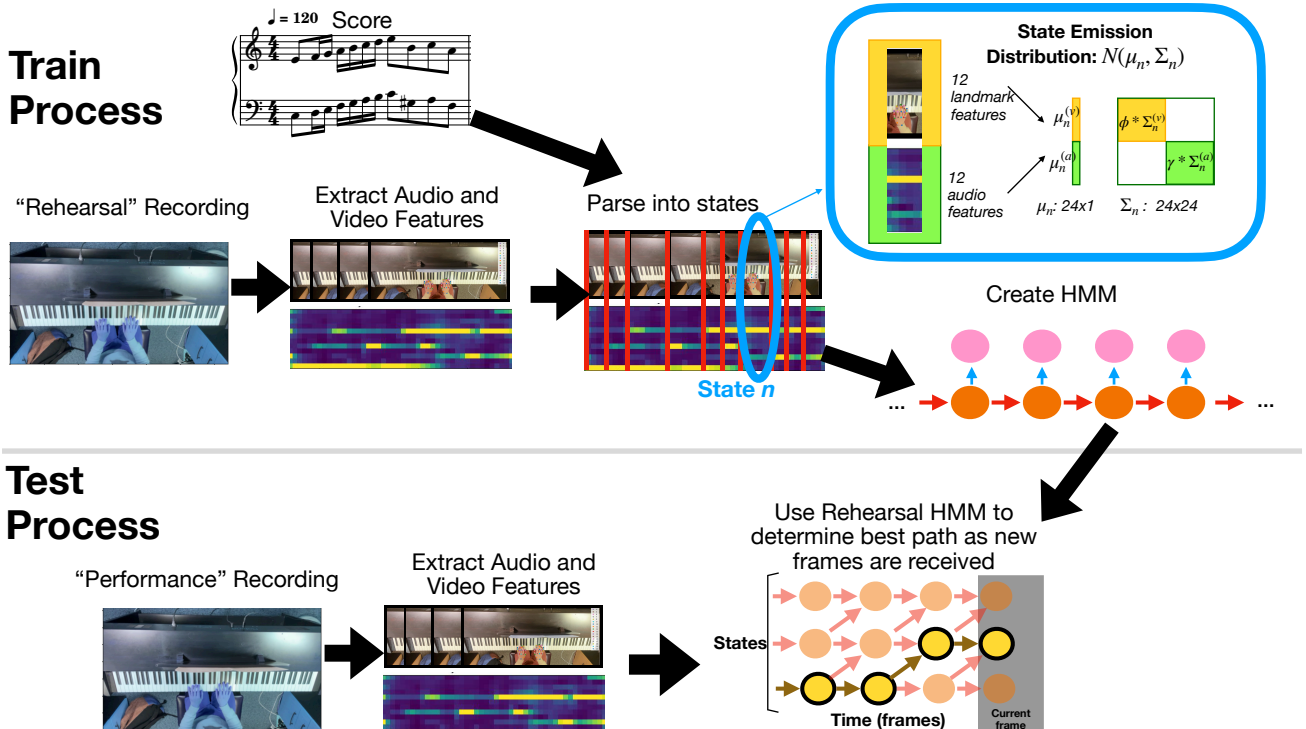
Train Process

♩ = 120 Score

"Rehearsal" Recording

Extract Audio and Video Features

Parse into states

State $n$

State Emission Distribution: $N(\mu_n, \Sigma_n)$

12 landmark features

12 audio features

$\mu_n^{(v)}$

$\mu_n^{(a)}$

$\phi * \Sigma_n^{(v)}$

$\gamma * \Sigma_n^{(a)}$

$\mu_n$: 24x1

$\Sigma_n$: 24x24

Create HMM

...

...

Test Process

"Performance" Recording

Extract Audio and Video Features

Use Rehearsal HMM to determine best path as new frames are received

States

Time (frames)

Current frame